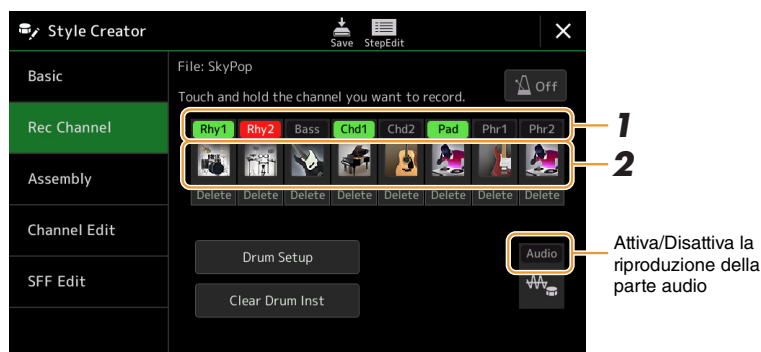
Style Creator

Save StepEdit

×

Basic

Rec Channel

Assembly

Channel Edit

SFF Edit

File: SkyPop

Off

Touch and hold the channel you want to record.

Rhy1 Rhy2 Bass Chd1 Chd2 Pad Phr1 Phr2

1

2

Delete Delete Delete Delete Delete Delete Delete Delete

Drum Setup

Clear Drum Inst

Audio

Attiva/Disattiva la riproduzione della parte audio